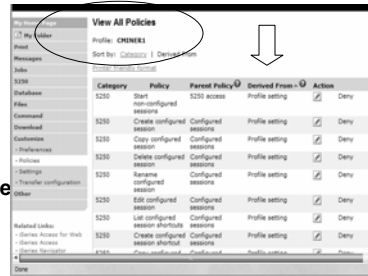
My Home Page
My Folder
Print
Messages
Jobs
5250
Database
Files
Command
Download
Customize
- Preferences
- Policies
- Settings
- Transfer configuration
Other

Related Links:
- iSeries Access for Web
- iSeries Access
- iSeries Navigator

View All Policies

Profile: CMINER1

Sort by: Category | Derived From

Printer friendly format

| Category | Policy | Parent Policy | Derived From | Action | |
|---|---|---|---|---|---|
| 5250 | Start non-configured sessions | 5250 access | Profile setting | | Deny |
| 5250 | Create configured session | Configured sessions | Profile setting | | Deny |
| 5250 | Copy configured session | Configured sessions | Profile setting | | Deny |
| 5250 | Delete configured session | Configured sessions | Profile setting | | Deny |
| 5250 | Rename configured session | Configured sessions | Profile setting | | Deny |
| 5250 | Edit configured session | Configured sessions | Profile setting | | Deny |
| 5250 | List configured session shortcuts | Configured sessions | Profile setting | | Deny |
| 5250 | Create configured session shortcut | Configured sessions | Profile setting | | Deny |
| 5250 | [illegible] | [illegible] | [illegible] | | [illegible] |

Done